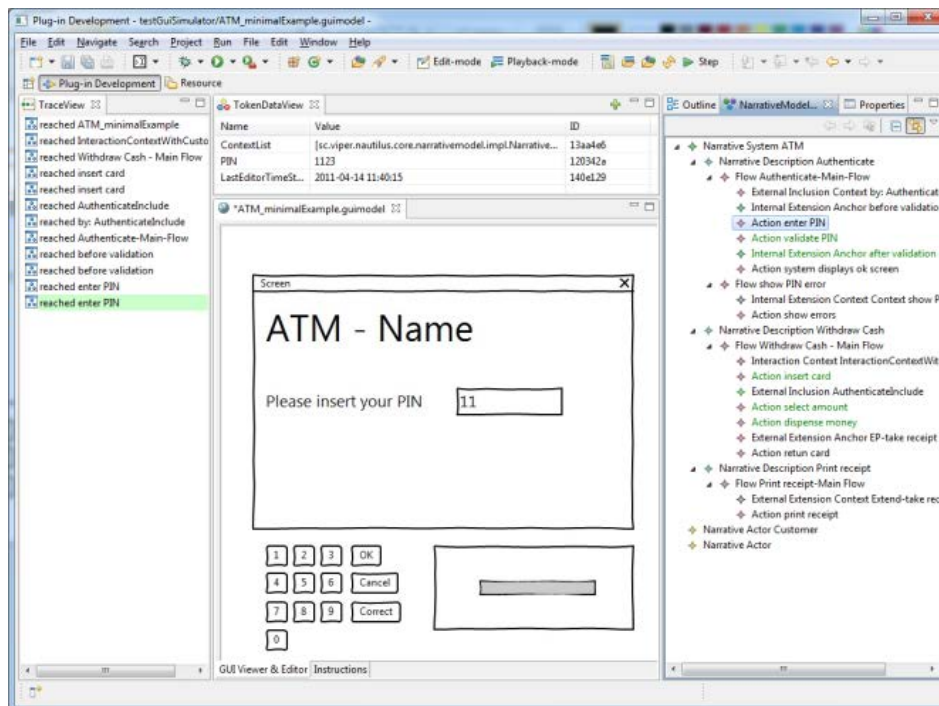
Plug-in Development - testGuiSimulator/ATM_minimalExample.guimodel -

File Edit Navigate Search Project Run File Edit Window Help

Edit-mode Playback-mode Step

Plug-in Development Resource

TraceView

reached ATM_minimalExample
reached InteractionContextWithCusto
reached Withdraw Cash - Main Flow
reached insert card
reached insert card
reached AuthenticateInclude
reached by: AuthenticateInclude
reached Authenticate-Main-Flow
reached before validation
reached before validation
reached enter PIN
reached enter PIN

TokenDataView

| Name | Value | ID |
|---|---|---|
| ContextList | [sc.viper.nautilus.core.narrativemodel.impl.Narrative... | 13aa4e6 |
| PIN | 1123 | 120342a |
| LastEditorTimeSt... | 2011-04-14 11:40:15 | 140e129 |

*ATM_minimalExample.guimodel

Screen

ATM - Name

Please insert your PIN 11

1 2 3 OK
4 5 6 Cancel
7 8 9 Correct
0

GUI Viewer & Editor Instructions

Outline NarrativeModel... Properties

Narrative System ATM
Narrative Description Authenticate
Flow Authenticate-Main-Flow
External Inclusion Context by: Authenticat
Internal Extension Anchor before validatio
Action enter PIN
Action validate PIN
Internal Extension Anchor after validation
Action system displays ok screen
Flow show PIN error
Internal Extension Context Context show P
Action show errors
Narrative Description Withdraw Cash
Flow Withdraw Cash - Main Flow
Interaction Context InteractionContextWit
Action insert card
External Inclusion AuthenticateInclude
Action select amount
Action dispense money
External Extension Anchor EP-take receipt
Action retun card
Narrative Description Print receipt
Flow Print receipt-Main Flow
External Extension Context Extend-take rec
Action print receipt
Narrative Actor Customer
Narrative Actor